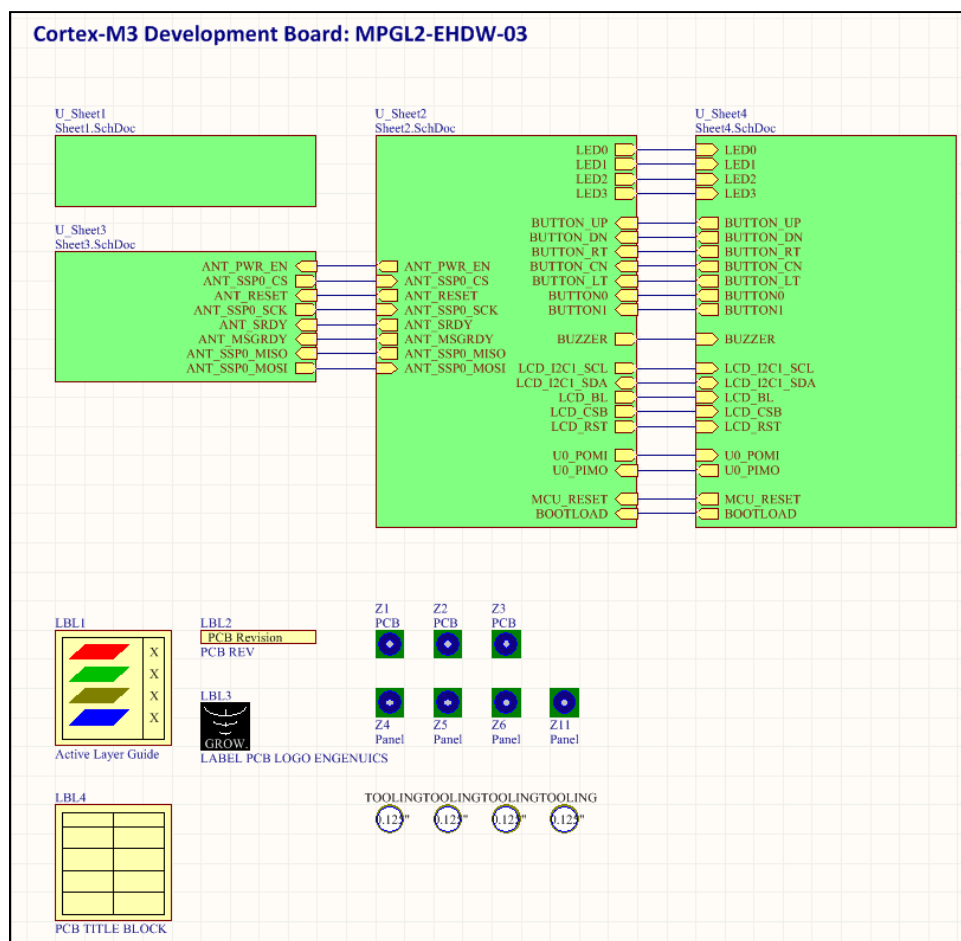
Cortex-M3 Development Board: MPGL2-EHDW-03

U_Sheet1
Sheet1.SchDoc

U_Sheet3
Sheet3.SchDoc

ANT_PWR_EN
ANT_SSP0_CS
ANT_RESET
ANT_SSP0_SCK
ANT_SRDY
ANT_MSGRDY
ANT_SSP0_MISO
ANT_SSP0_MOSI

U_Sheet2
Sheet2.SchDoc

ANT_PWR_EN
ANT_SSP0_CS
ANT_RESET
ANT_SSP0_SCK
ANT_SRDY
ANT_MSGRDY
ANT_SSP0_MISO
ANT_SSP0_MOSI

LED0
LED1
LED2
LED3
BUTTON_UP
BUTTON_DN
BUTTON_RT
BUTTON_CN
BUTTON_LT
BUTTON0
BUTTON1
BUZZER
LCD_I2C1_SCL
LCD_I2C1_SDA
LCD_BL
LCD_CSB
LCD_RST
U0_POMI
U0_PIMO
MCU_RESET
BOOTLOAD

U_Sheet4
Sheet4.SchDoc

LED0
LED1
LED2
LED3
BUTTON_UP
BUTTON_DN
BUTTON_RT
BUTTON_CN
BUTTON_LT
BUTTON0
BUTTON1
BUZZER
LCD_I2C1_SCL
LCD_I2C1_SDA
LCD_BL
LCD_CSB
LCD_RST
U0_POMI
U0_PIMO
MCU_RESET
BOOTLOAD

LBL1
X
X
X
X
Active Layer Guide

LBL2
PCB Revision
PCB REV

LBL3
GROW
LABEL PCB LOGO ENGENUICS

Z1
PCB
Z2
PCB
Z3
PCB

Z4
Panel
Z5
Panel
Z6
Panel
Z11
Panel

TOOLINGTOOLINGTOOLINGTOOLING
0.125"
0.125"
0.125"
0.125"

LBL4
PCB TITLE BLOCK